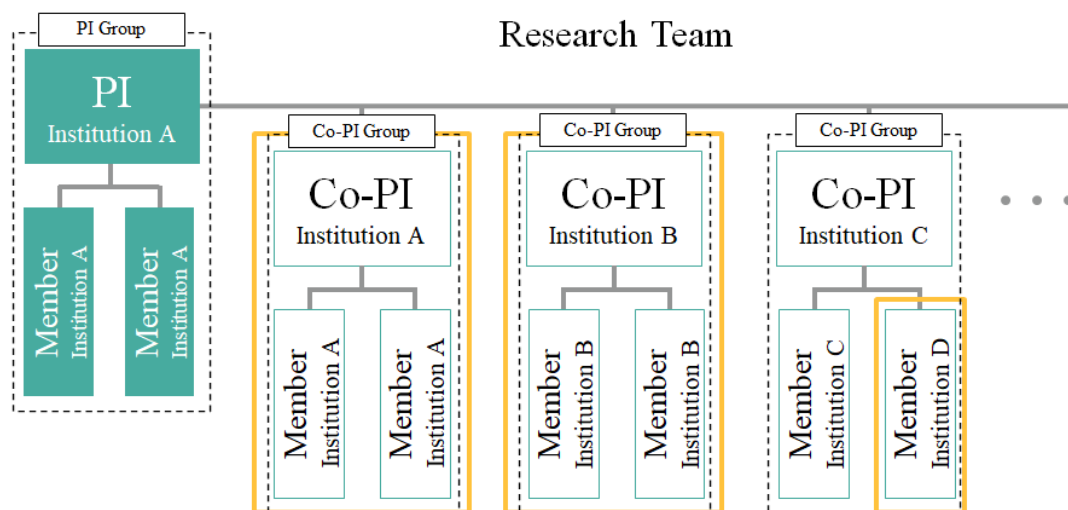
PI Group

Research Team

PI
Institution A

Member
Institution A

Member
Institution A

Co-PI Group

Co-PI
Institution A

Member
Institution A

Member
Institution A

Co-PI Group

Co-PI
Institution B

Member
Institution B

Member
Institution B

Co-PI Group

Co-PI
Institution C

Member
Institution C

Member
Institution D

• • •